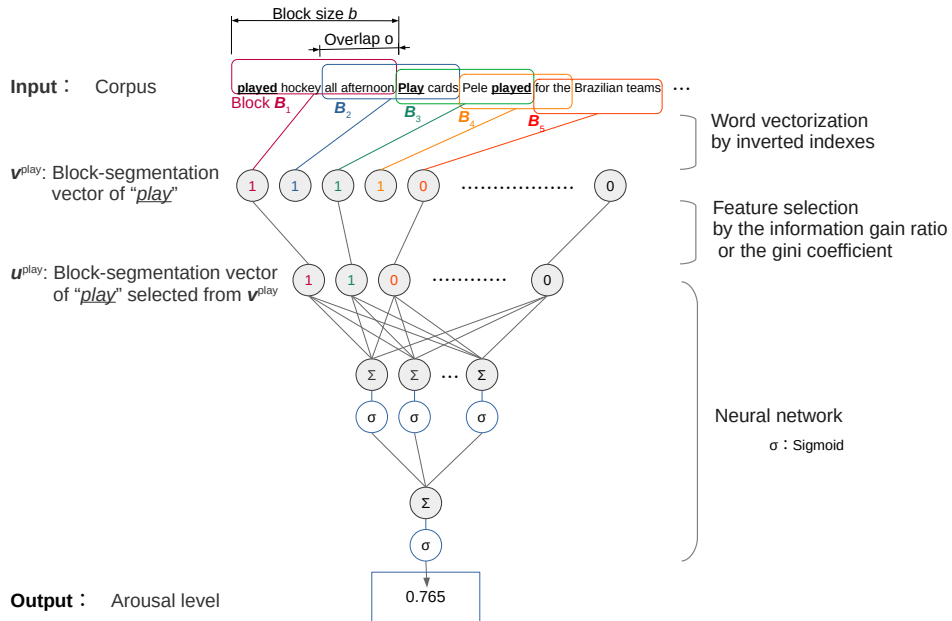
Block size $b$

Overlap o

**Input**： Corpus

**played** hockey all afternoon **Play** cards Pele **played** for the Brazilian teams …

Block $B_1$ $B_2$ $B_3$ $B_4$ $B_5$

Word vectorization by inverted indexes

$v^{play}$: Block-segmentation vector of "play"

1 1 1 1 0 ……………… 0

Feature selection by the information gain ratio or the gini coefficient

$u^{play}$: Block-segmentation vector of "play" selected from $v^{play}$

1 1 0 ………… 0

Σ Σ … Σ

σ σ σ

Neural network

σ：Sigmoid

Σ

σ

**Output**： Arousal level

0.765